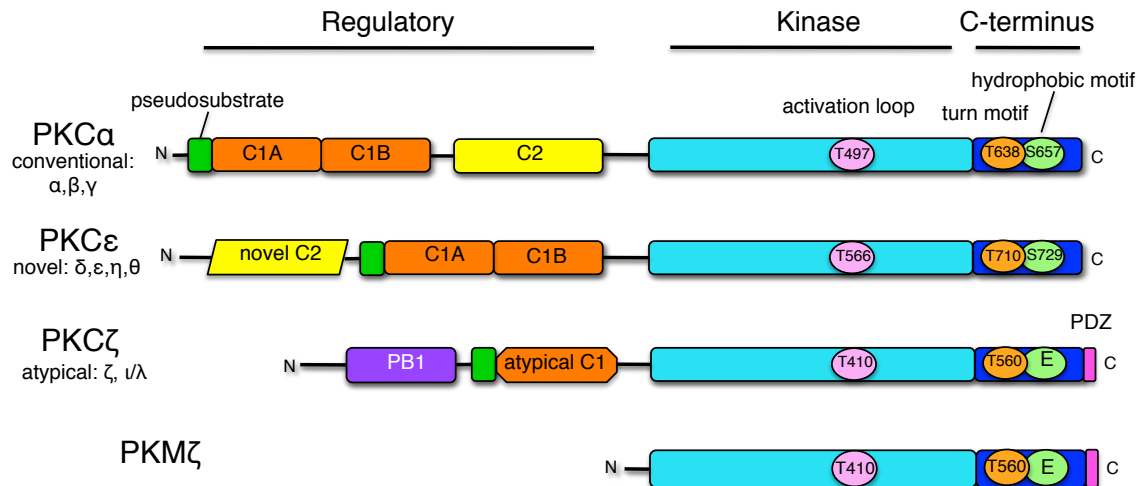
Regulatory

Kinase

C-terminus

hydrophobic motif

pseudosubstrate

activation loop

turn motif

PKCα
conventional: α,β,γ

N

C1A

C1B

C2

T497

T638

S657

C

PKCε
novel: δ,ε,η,θ

N

novel C2

C1A

C1B

T566

T710

S729

C

PDZ

PKCζ
atypical: ζ, ι/λ

N

PB1

atypical C1

T410

T560

E

C

PKMζ

N

T410

T560

E

C